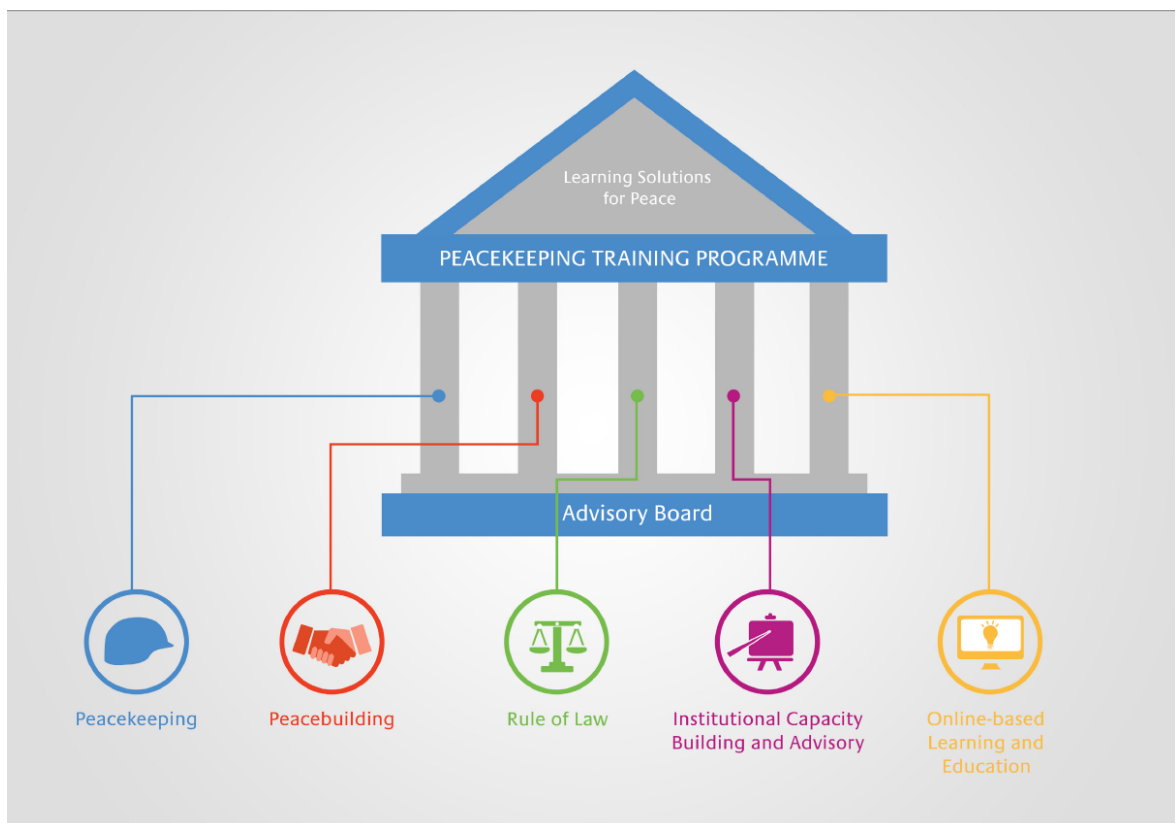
Learning Solutions for Peace

PEACEKEEPING TRAINING PROGRAMME

Advisory Board

Peacekeeping

Peacebuilding

Rule of Law

Institutional Capacity Building and Advisory

Online-based Learning and Education